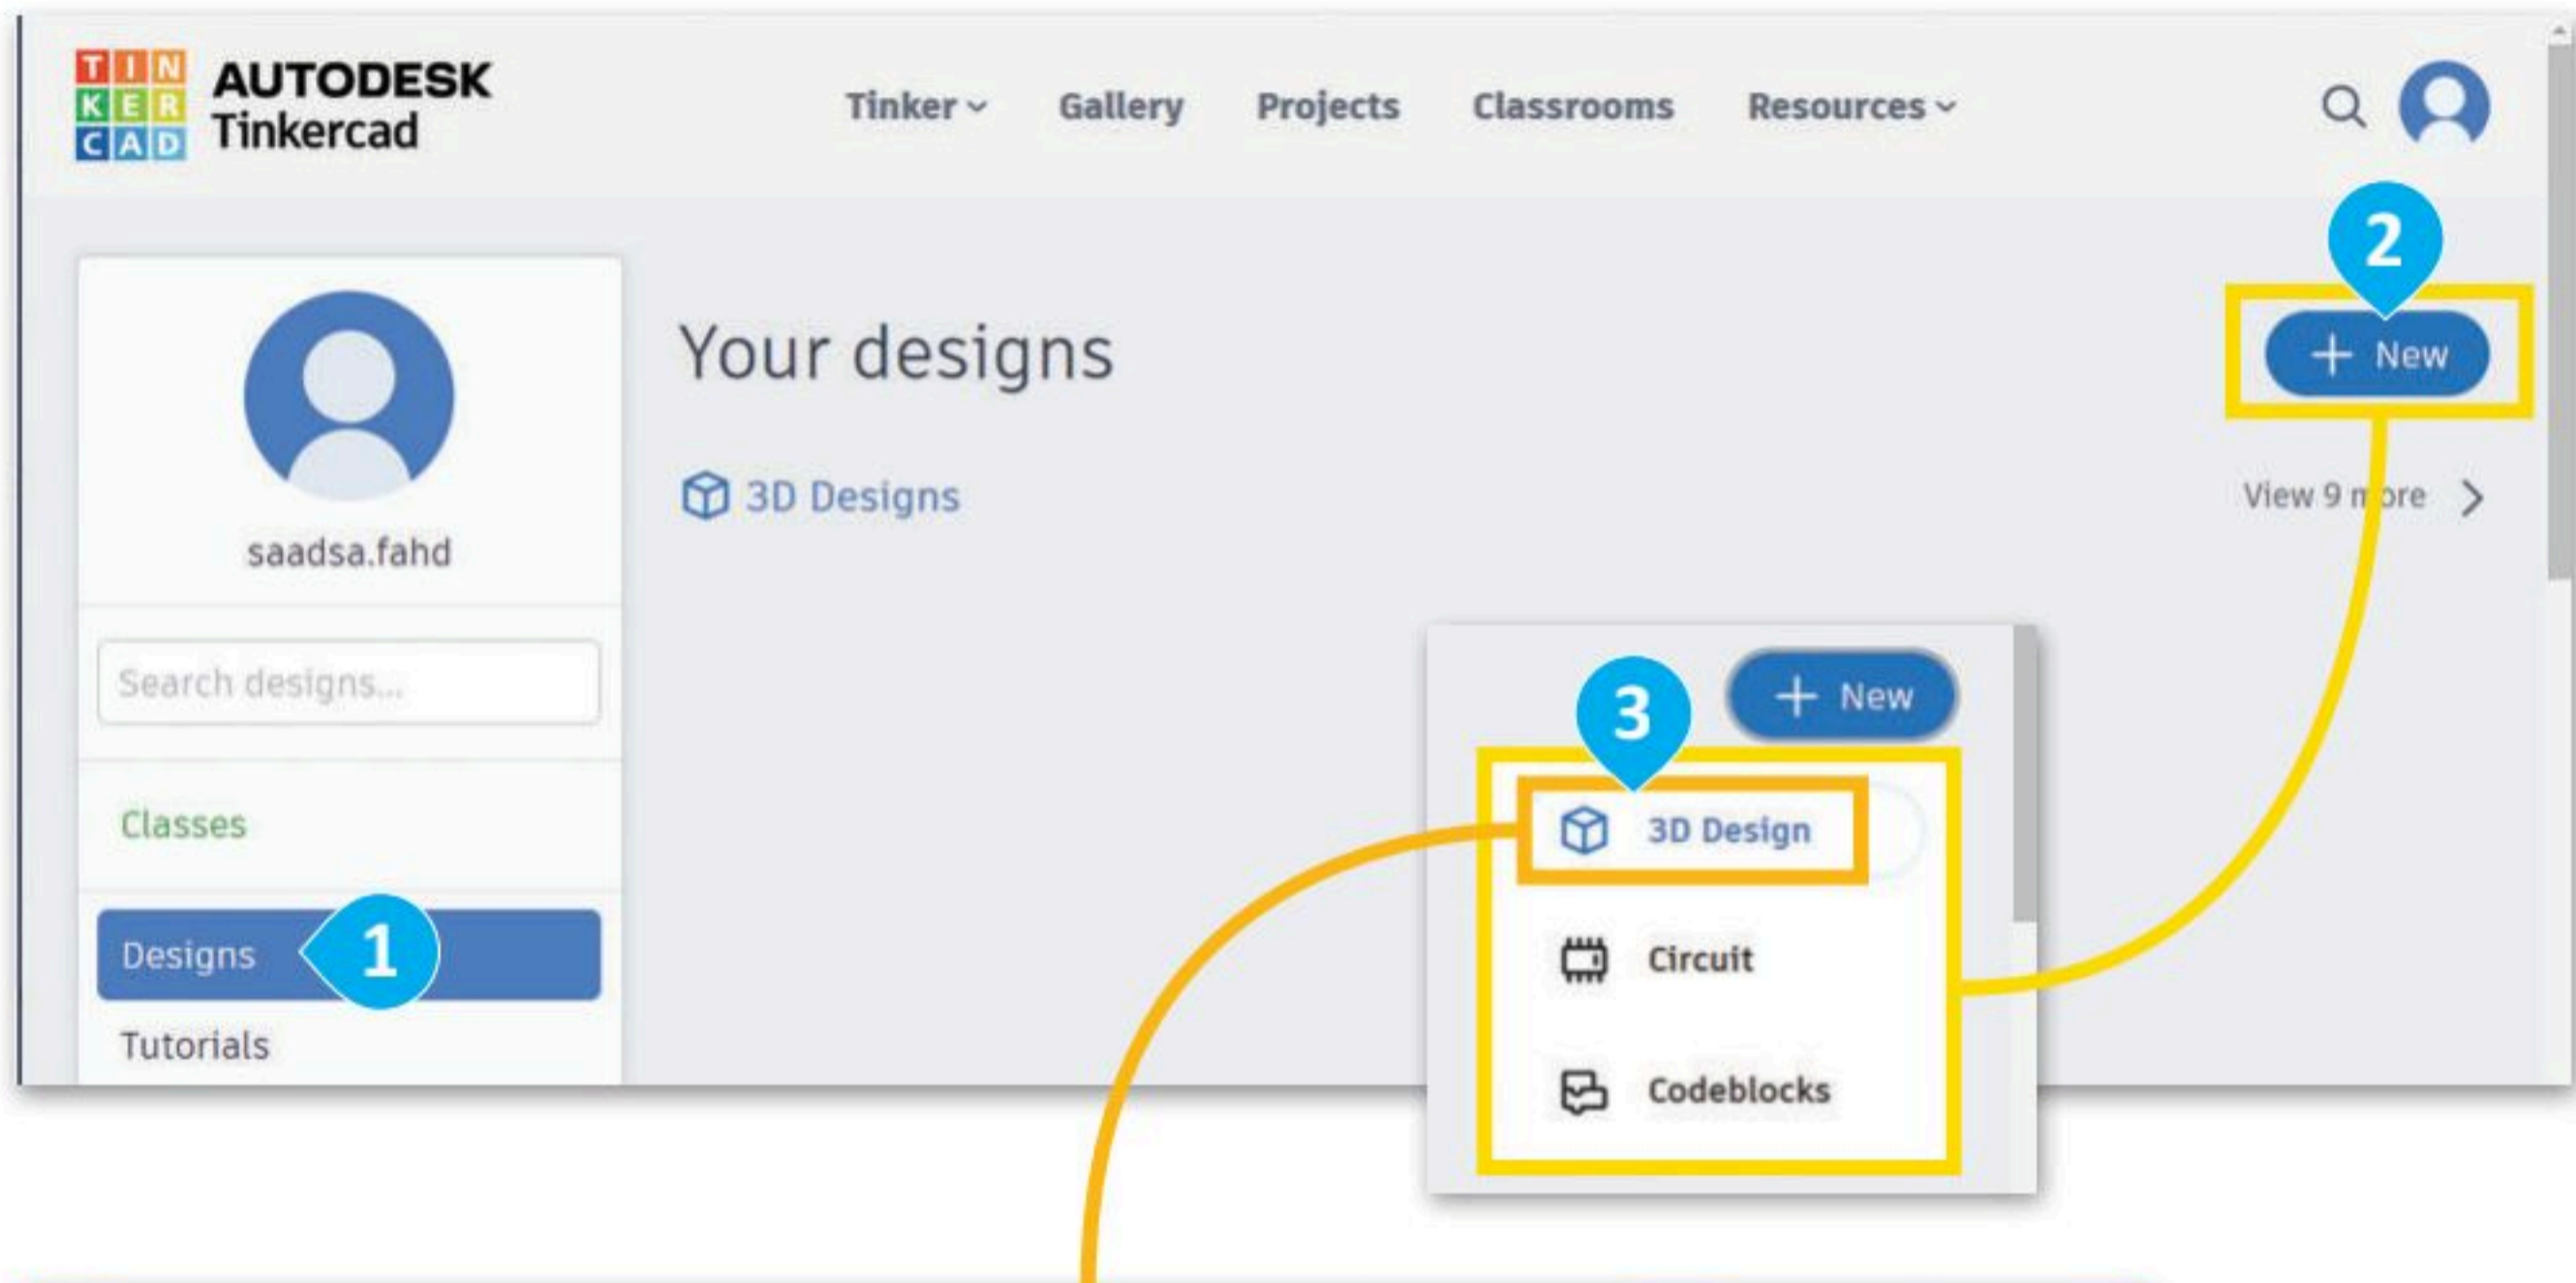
TIN KER CAD AUTODESK Tinkercad

Tinker Gallery Projects Classrooms Resources

2

+ New

Your designs

3D Designs

View 9 more >

saadsa.fahd

Search designs...

Classes

Designs

1

Tutorials

+ New

3

3D Design

Circuit

Codeblocks